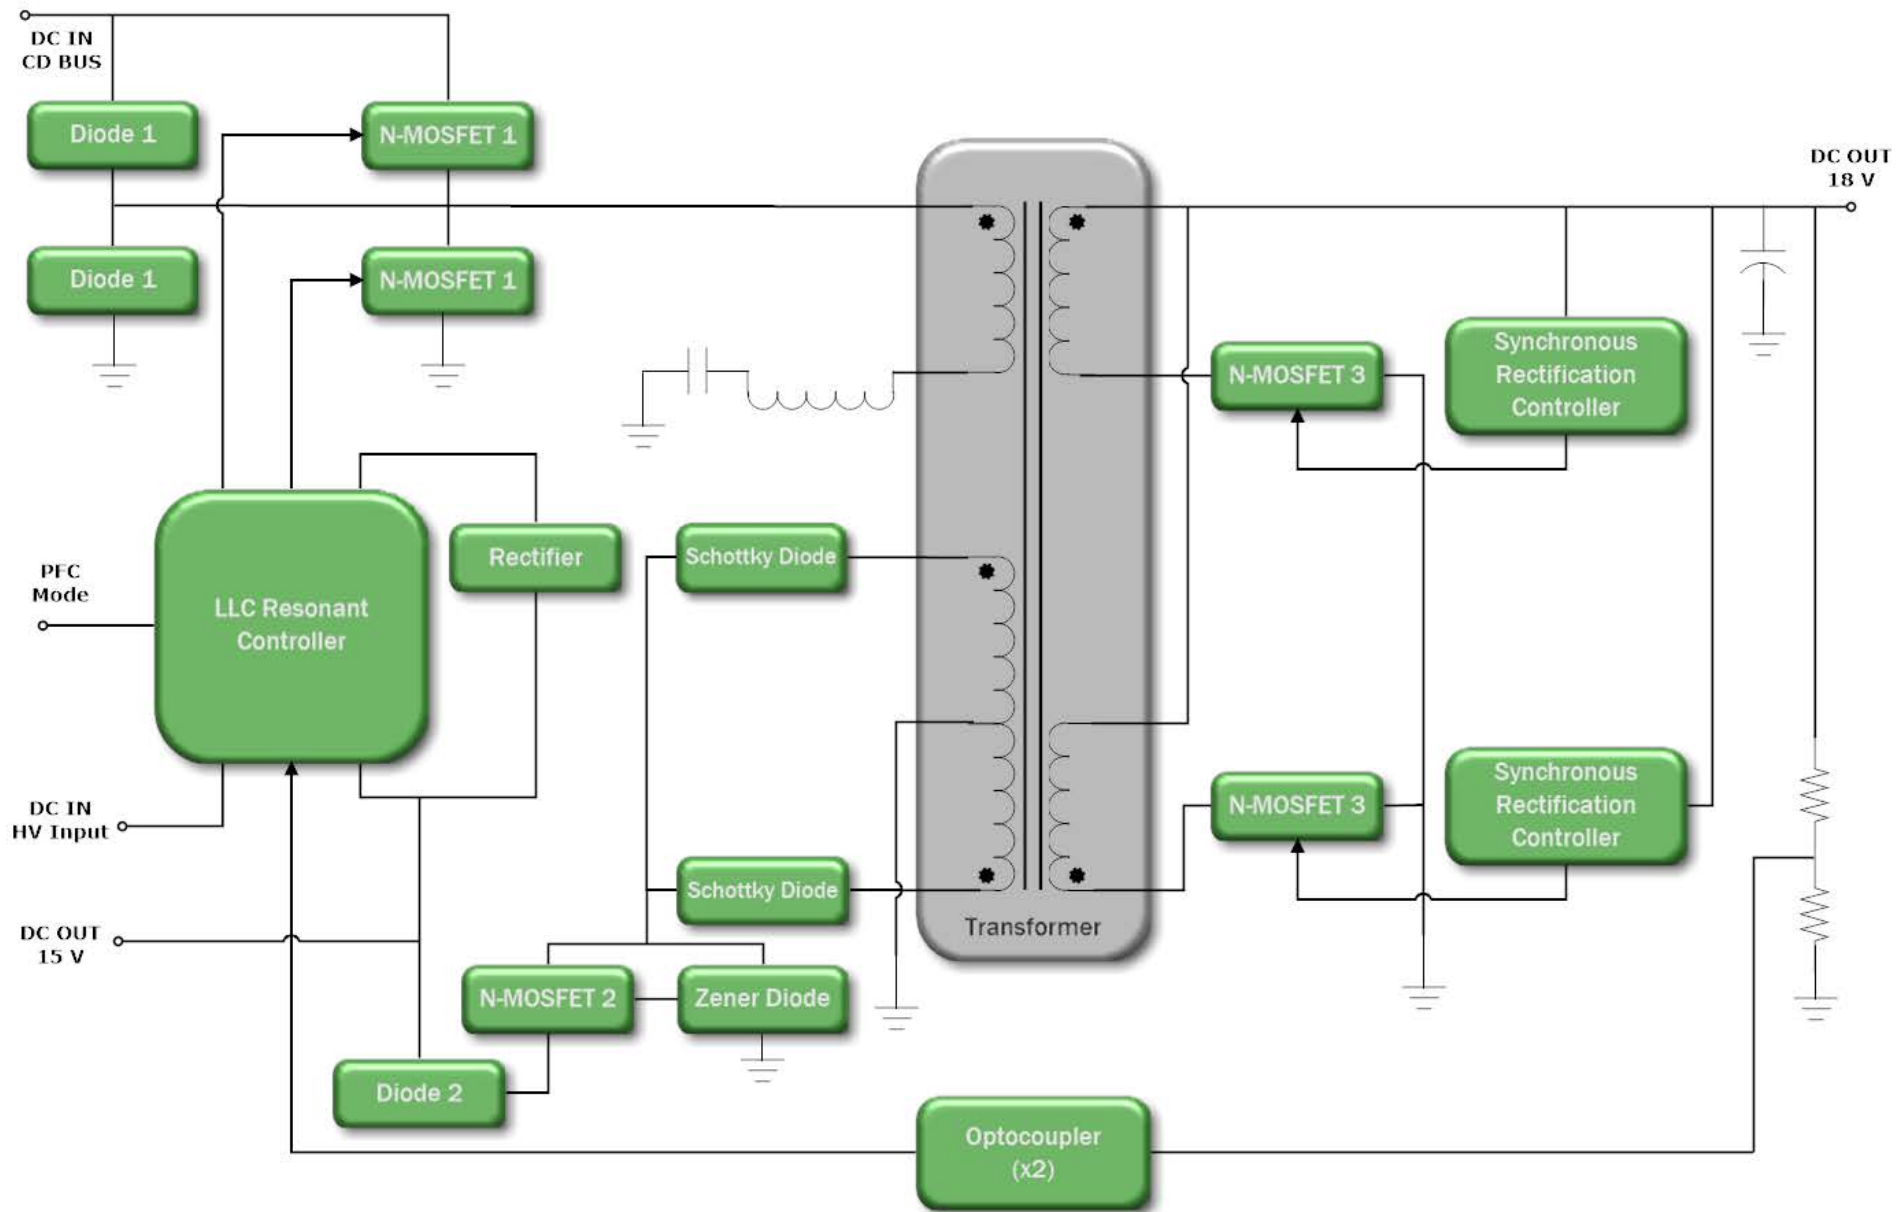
DC IN
CD BUS

Diode 1

N-MOSFET 1

Diode 1

N-MOSFET 1

DC OUT
18 V

N-MOSFET 3

Synchronous Rectification Controller

LLC Resonant Controller

Rectifier

Schottky Diode

PFC
Mode

DC IN
HV Input

N-MOSFET 3

Synchronous Rectification Controller

Schottky Diode

Transformer

DC OUT
15 V

N-MOSFET 2

Zener Diode

Diode 2

Optocoupler
(x2)